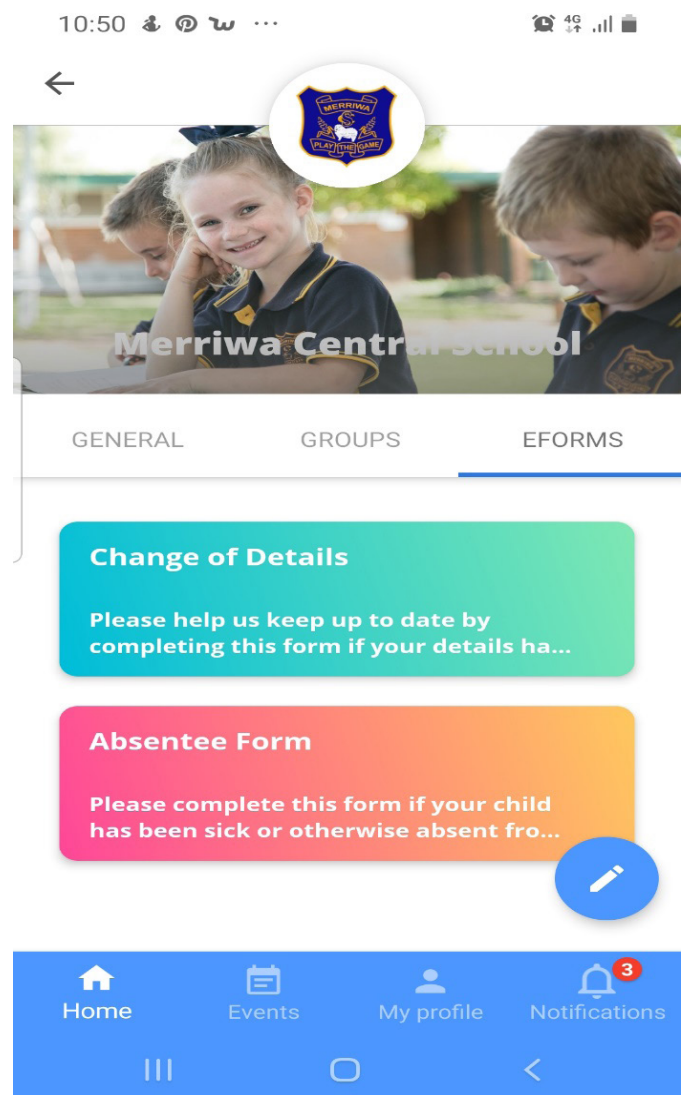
10:50 ···

4G

MERRIWA
PLAY THE GAME

Merriwa Central School

GENERAL GROUPS EFORMS

Change of Details

Please help us keep up to date by completing this form if your details ha...

Absentee Form

Please complete this form if your child has been sick or otherwise absent fro...

Home Events My profile 3 Notifications